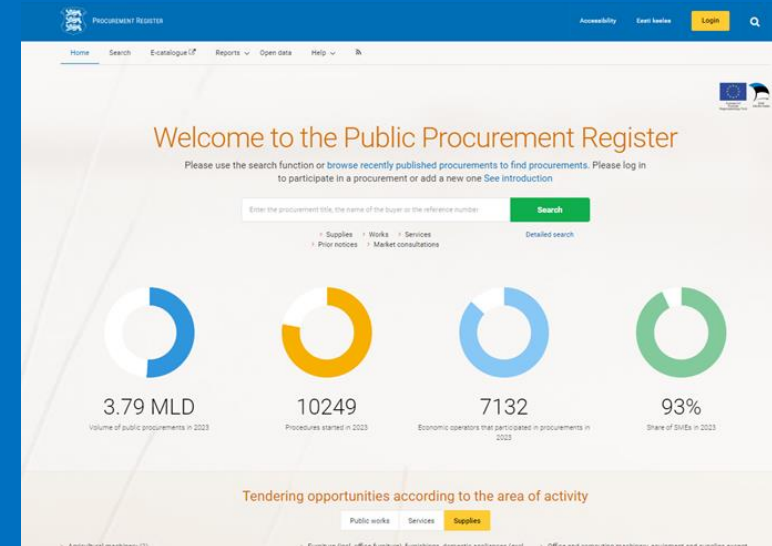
Procurement Register

Accessibility
Eesti keeles
Login

Home
Search
E-catalogue
Reports
Open data
Help

Welcome to the Public Procurement Register

Please use the search function or browse recently published procurements to find procurements. Please log in to participate in a procurement or add a new one See introduction

Enter the procurement title, the name of the buyer or the reference number
Search

Supplies
Works
Services
Prior notices
Market consultations
Detailed search

3.79 MLD
Volume of public procurements in 2023

10249
Procedures started in 2023

7132
Economic operators that participated in procurements in 2023

93%
Share of SMEs in 2023

Tendering opportunities according to the area of activity

Public works
Services
Supplies

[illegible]